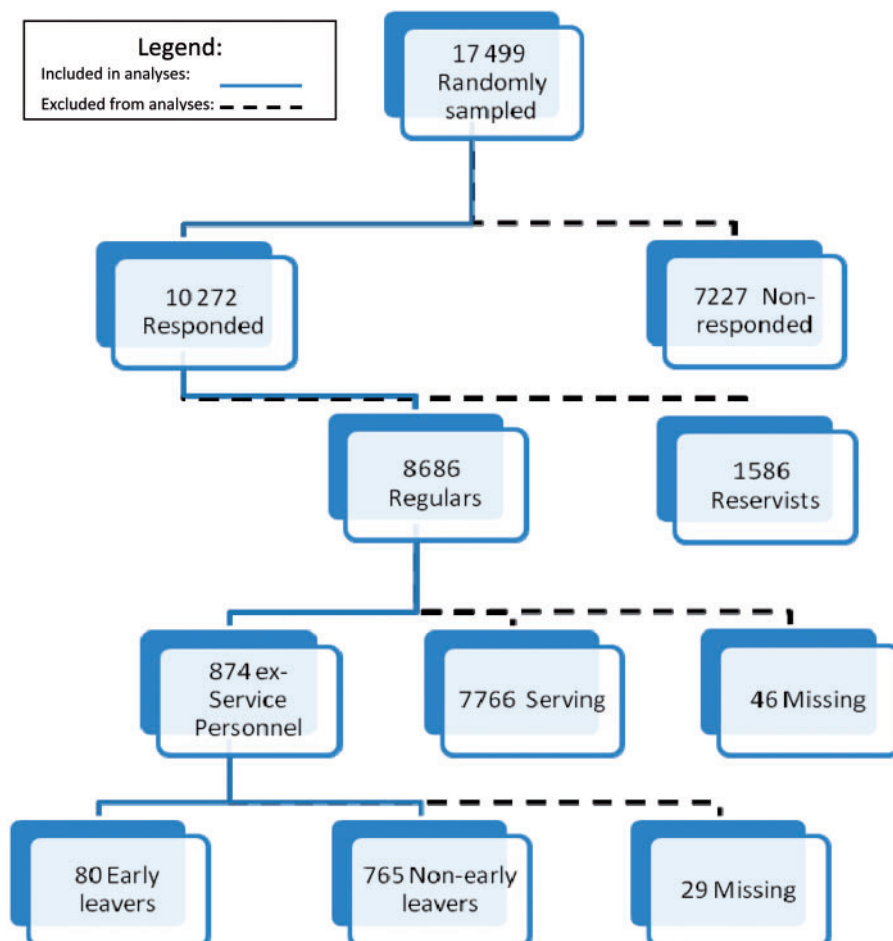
Legend:
Included in analyses:
Excluded from analyses:

17 499 Randomly sampled

10 272 Responded

7227 Non-responded

8686 Regulars

1586 Reservists

874 ex-Service Personnel

7766 Serving

46 Missing

80 Early leavers

765 Non-early leavers

29 Missing